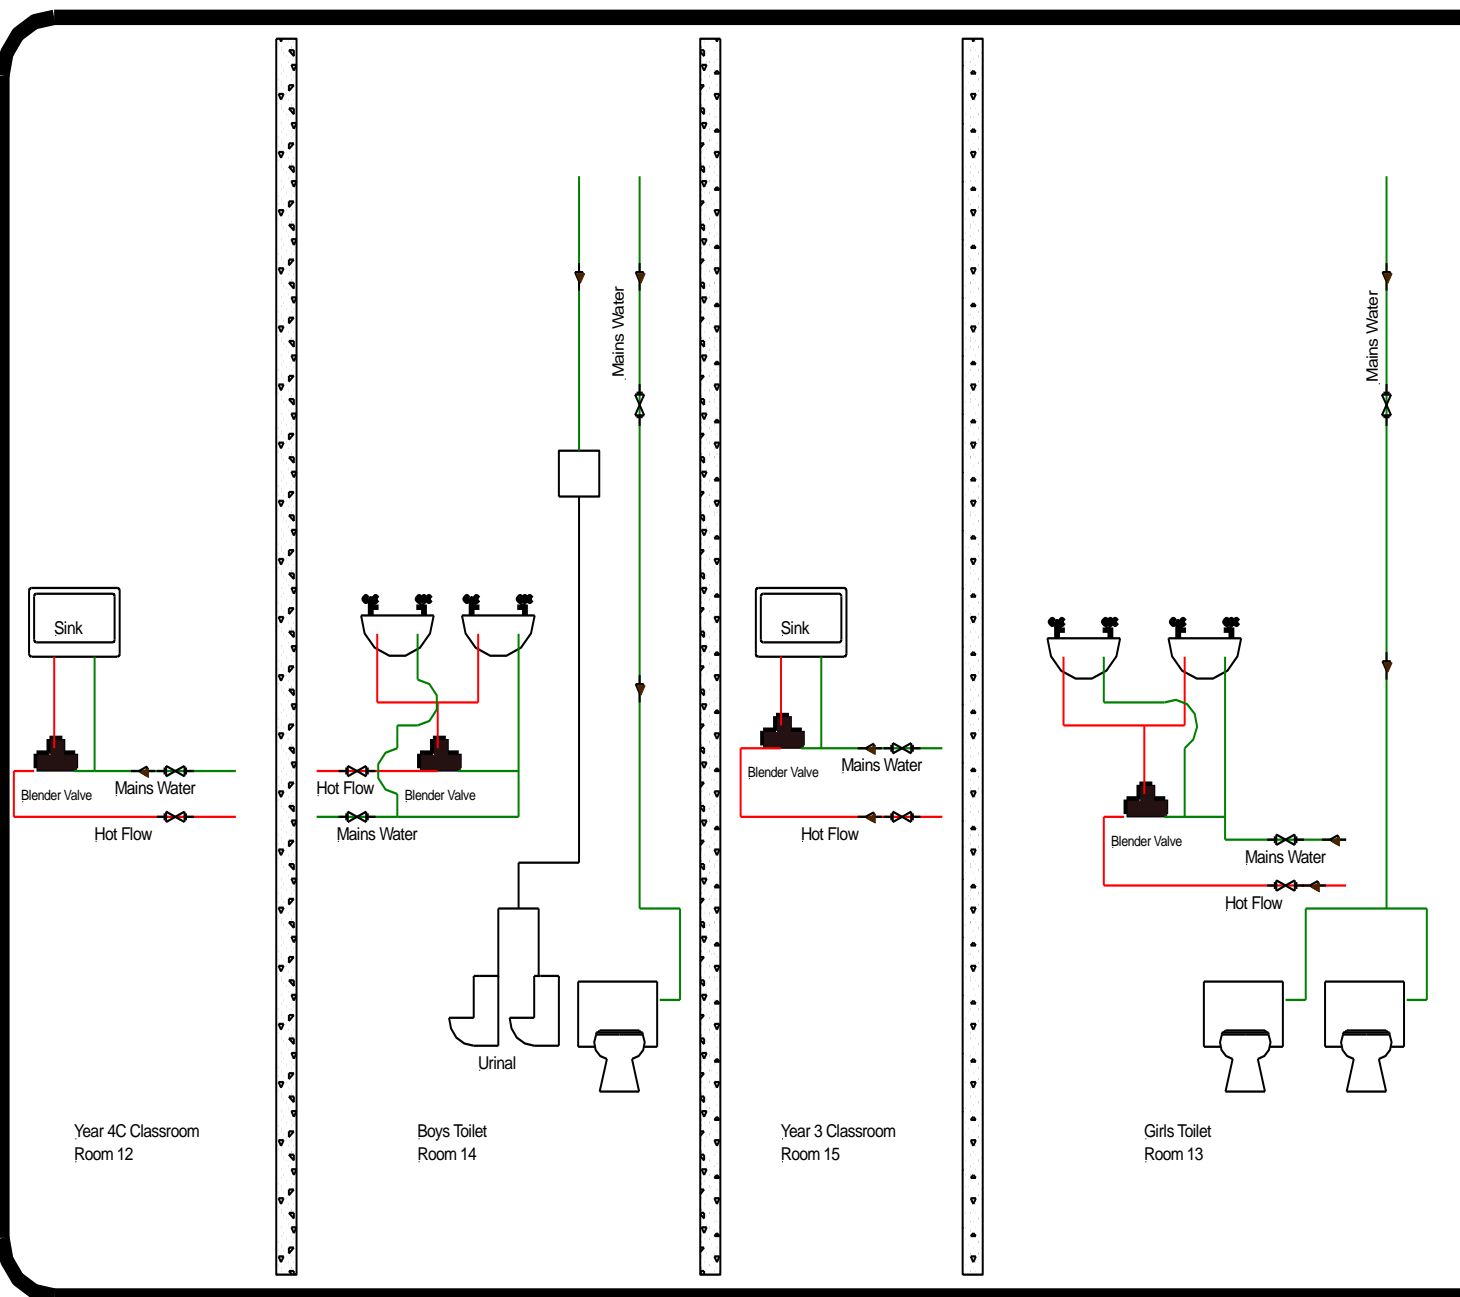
Sink

Blender Valve

Mains Water

Hot Flow

Year 4C Classroom
Room 12

Hot Flow

Blender Valve

Mains Water

Mains Water

Urinal

Boys Toilet
Room 14

Sink

Blender Valve

Mains Water

Hot Flow

Year 3 Classroom
Room 15

Mains Water

Blender Valve

Mains Water

Hot Flow

Girls Toilet
Room 13